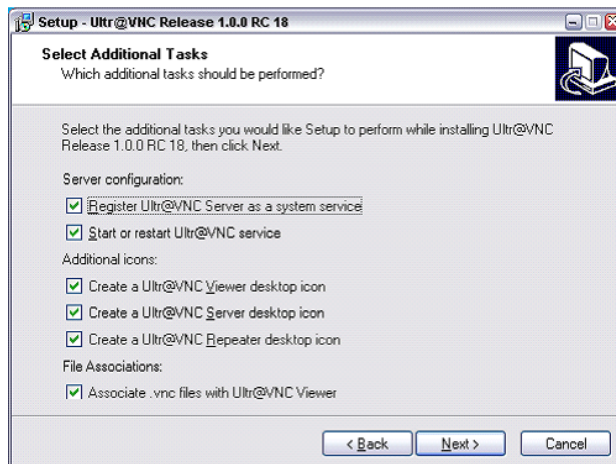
Setup - Ultr@VNC Release 1.0.0 RC 18

Select Additional Tasks
Which additional tasks should be performed?

Select the additional tasks you would like Setup to perform while installing Ultr@VNC Release 1.0.0 RC 18, then click Next.

Server configuration:

Register Ultr@VNC Server as a system service

Start or restart Ultr@VNC service

Additional icons:

Create a Ultr@VNC Viewer desktop icon

Create a Ultr@VNC Server desktop icon

Create a Ultr@VNC Repeater desktop icon

File Associations:

Associate .vnc files with Ultr@VNC Viewer

< Back | Next > | Cancel